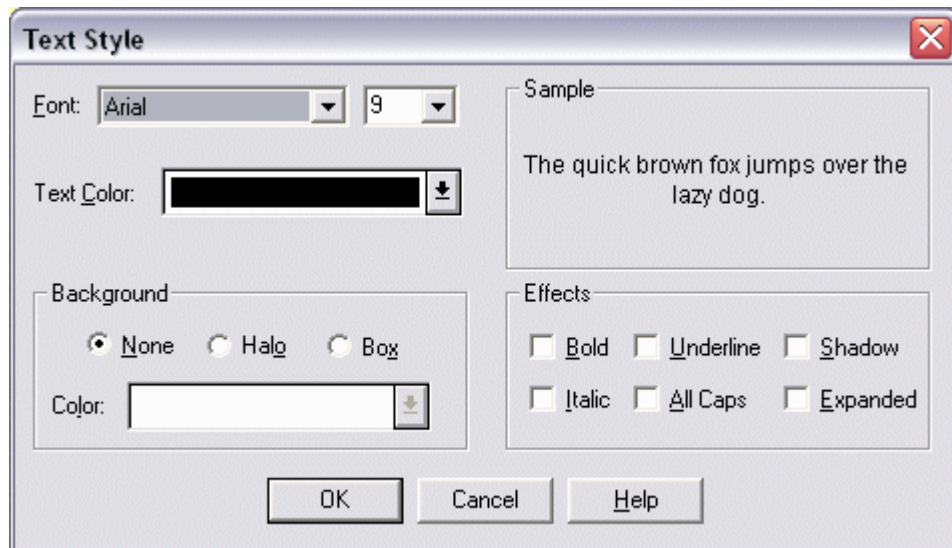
Text Style

Font: Arial 9

Text Color:

Sample

The quick brown fox jumps over the lazy dog.

Background

None Halo Box

Color:

Effects

Bold Underline Shadow

Italic All Caps Expanded

OK Cancel Help